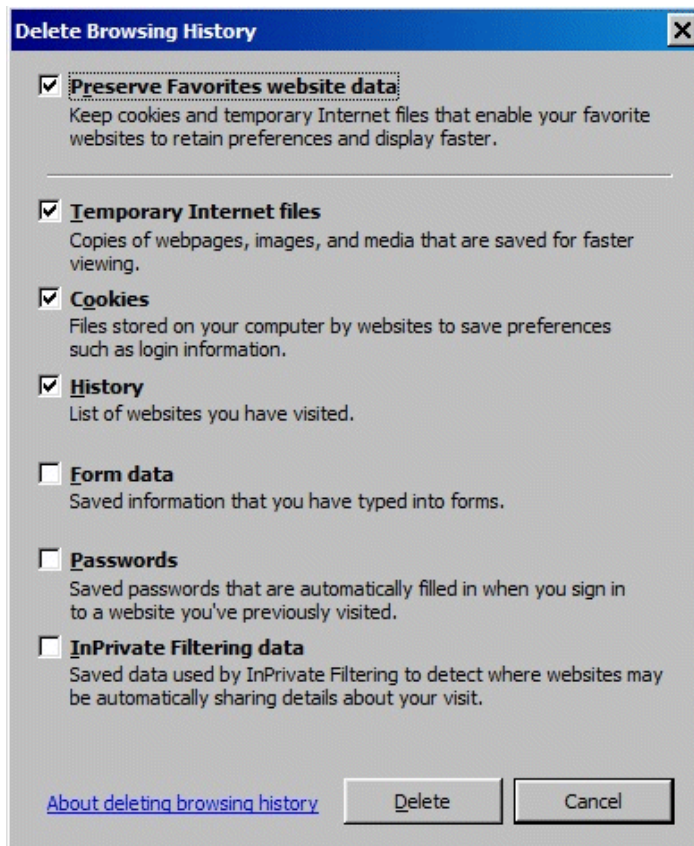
Delete Browsing History

X

☑ Preserve Favorites website data
Keep cookies and temporary Internet files that enable your favorite websites to retain preferences and display faster.

☑ Temporary Internet files
Copies of webpages, images, and media that are saved for faster viewing.

☑ Cookies
Files stored on your computer by websites to save preferences such as login information.

☑ History
List of websites you have visited.

☐ Form data
Saved information that you have typed into forms.

☐ Passwords
Saved passwords that are automatically filled in when you sign in to a website you've previously visited.

☐ InPrivate Filtering data
Saved data used by InPrivate Filtering to detect where websites may be automatically sharing details about your visit.

About deleting browsing history

Delete

Cancel